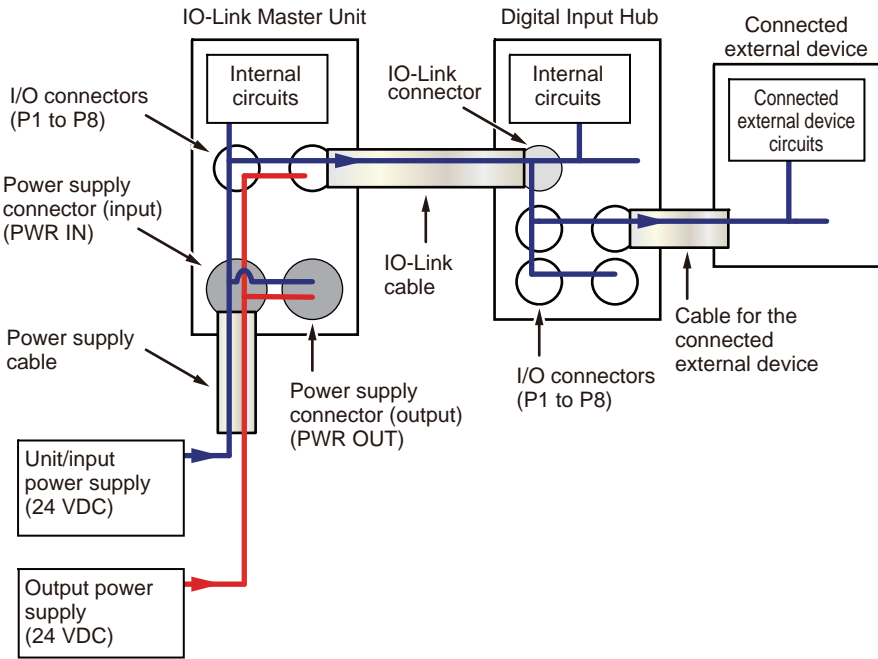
IO-Link Master Unit

Digital Input Hub

Connected external device

Internal circuits

Internal circuits

Connected external device circuits

IO-Link connector

I/O connectors (P1 to P8)

Power supply connector (input) (PWR IN)

IO-Link cable

Power supply cable

Power supply connector (output) (PWR OUT)

I/O connectors (P1 to P8)

Cable for the connected external device

Unit/input power supply (24 VDC)

Output power supply (24 VDC)